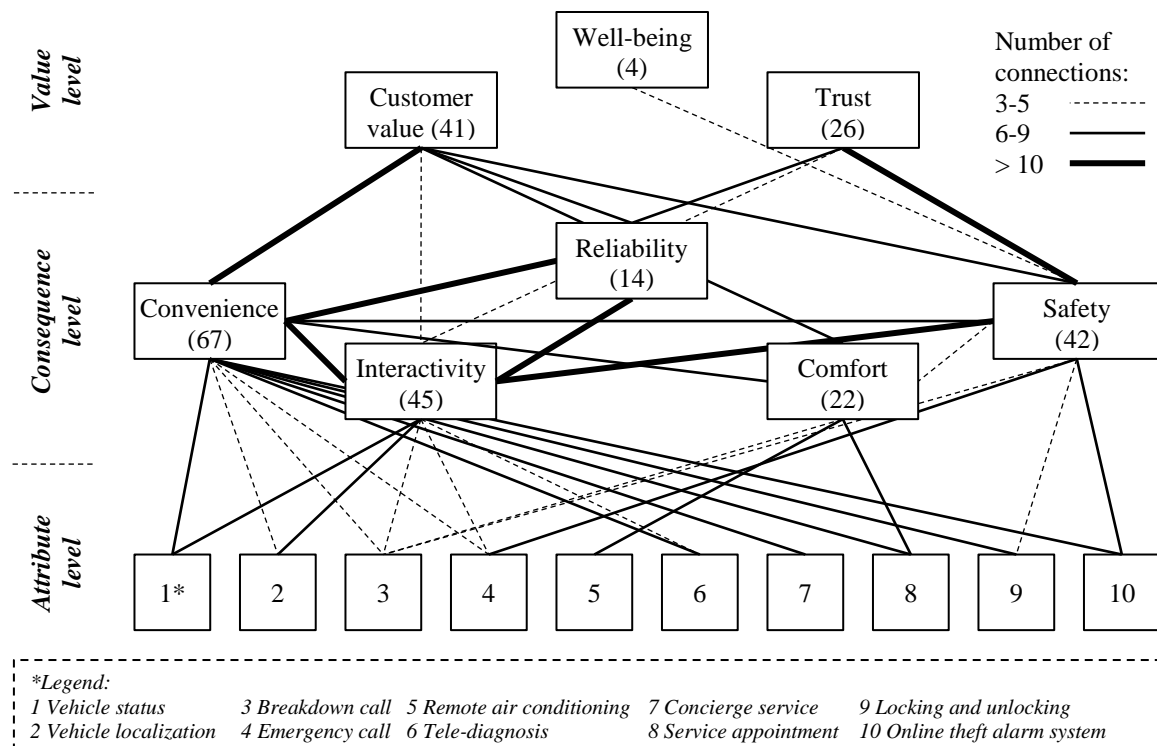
Value level

Well-being (4)

Number of connections:
3-5
6-9
> 10

Customer value (41)

Trust (26)

Consequence level

Reliability (14)

Convenience (67)

Safety (42)

Interactivity (45)

Comfort (22)

Attribute level

1*

2

3

4

5

6

7

8

9

10

*Legend:
1 Vehicle status
2 Vehicle localization
3 Breakdown call
4 Emergency call
5 Remote air conditioning
6 Tele-diagnosis
7 Concierge service
8 Service appointment
9 Locking and unlocking
10 Online theft alarm system